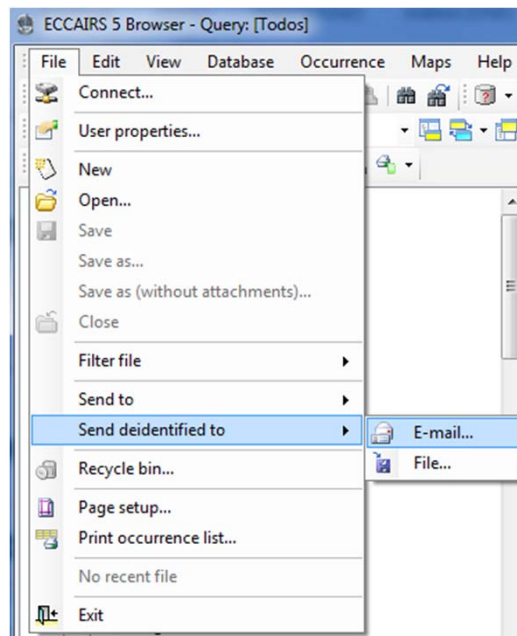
ECCAIRS 5 Browser - Query: [Todos]

File Edit View Database Occurrence Maps Help

Connect...
User properties...
New
Open...
Save
Save as...
Save as (without attachments)...
Close
Filter file
Send to
Send deidentified to
Recycle bin...
Page setup...
Print occurrence list...
No recent file
Exit

E-mail...
File...